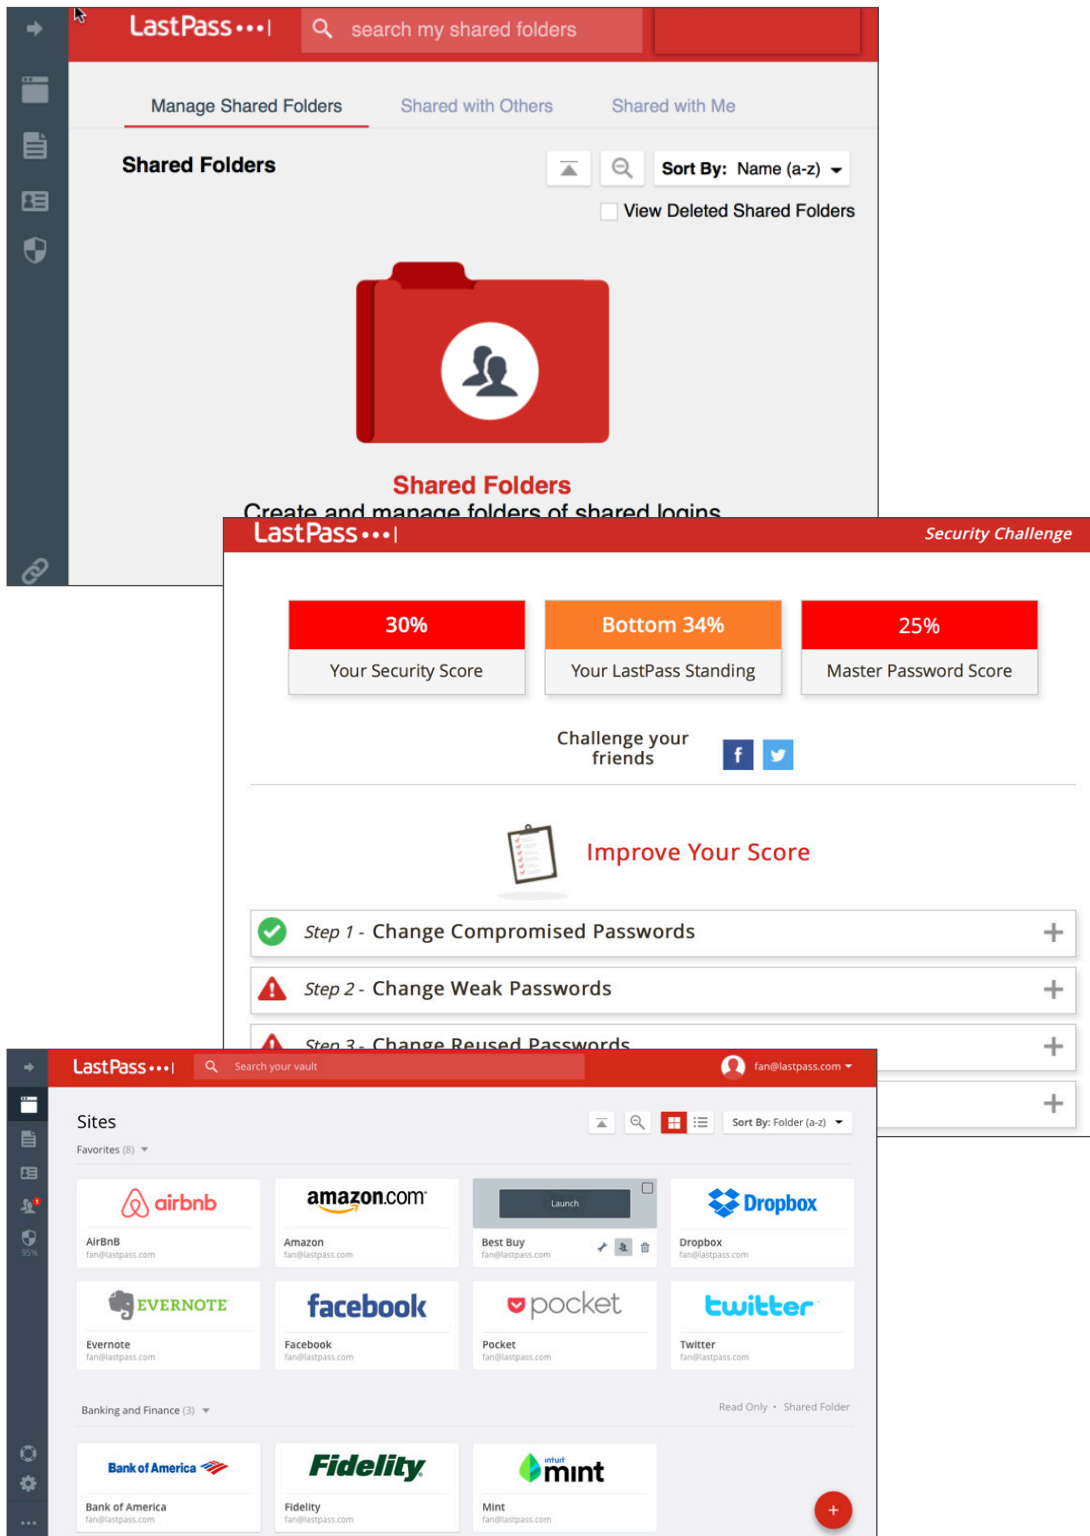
LastPass•••|

search my shared folders

Manage Shared Folders

Shared with Others

Shared with Me

Shared Folders

Sort By: Name (a-z)

View Deleted Shared Folders

Shared Folders

Create and manage folders of shared logins

LastPass•••|

Security Challenge

30%

Your Security Score

Bottom 34%

Your LastPass Standing

25%

Master Password Score

Challenge your friends

Improve Your Score

Step 1 - Change Compromised Passwords

Step 2 - Change Weak Passwords

Step 3 - Change Reused Passwords

LastPass•••|

Search your vault

fan@lastpass.com

Sites

Favorites (8)

Sort By: Folder (a-z)

airbnb

AirBnB
fan@lastpass.com

amazon.com

Amazon
fan@lastpass.com

Launch

Best Buy
fan@lastpass.com

Dropbox

Dropbox
fan@lastpass.com

EVERNOTE

Evernote
fan@lastpass.com

facebook

Facebook
fan@lastpass.com

pocket

Pocket
fan@lastpass.com

twitter

Twitter
fan@lastpass.com

Banking and Finance (3)

Read Only • Shared Folder

Bank of America

Bank of America
fan@lastpass.com

Fidelity

Fidelity
fan@lastpass.com

intuit mint

Mint
fan@lastpass.com

95%